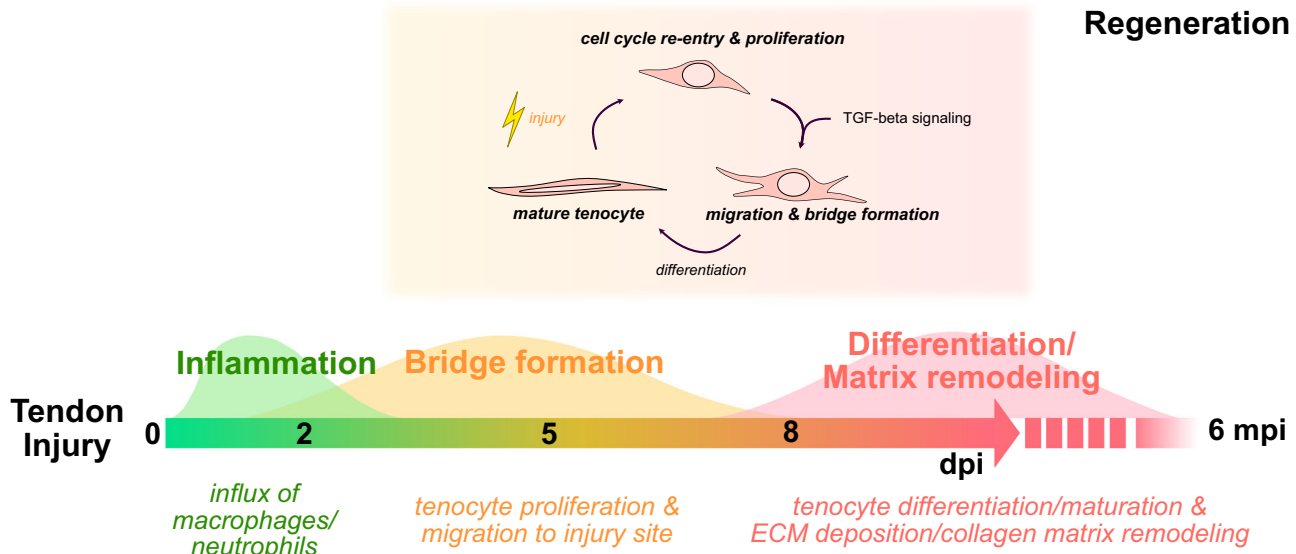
Regeneration

cell cycle re-entry & proliferation

injury

TGF-beta signaling

mature tenocyte

migration & bridge formation

differentiation

Inflammation

Bridge formation

Differentiation/ Matrix remodeling

Tendon Injury

0

2

5

8

dpi

6 mpi

influx of macrophages/ neutrophils

tenocyte proliferation & migration to injury site

tenocyte differentiation/maturation & ECM deposition/collagen matrix remodeling